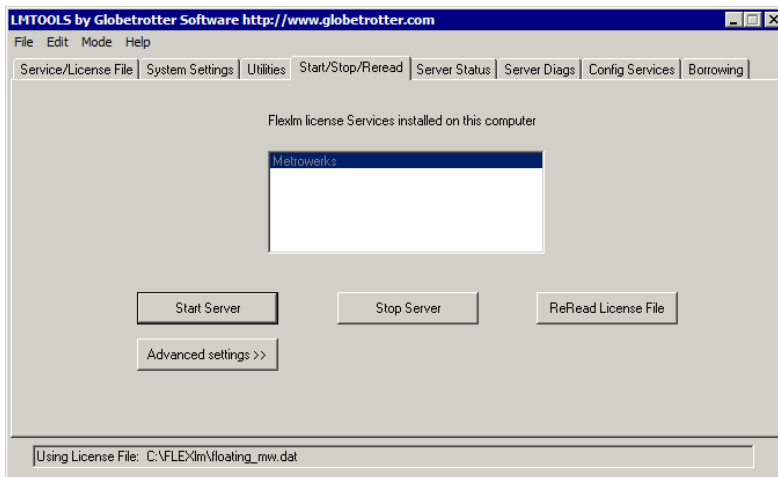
LMTOOLS by Globetrotter Software http://www.globetrotter.com

File Edit Mode Help

Service/License File | System Settings | Utilities | Start/Stop/Reread | Server Status | Server Diags | Config Services | Borrowing

Flexlm license Services installed on this computer

Metrowerks

Start Server

Stop Server

ReRead License File

Advanced settings >>

Using License File: C:\FLEXlm\floating_mw.dat